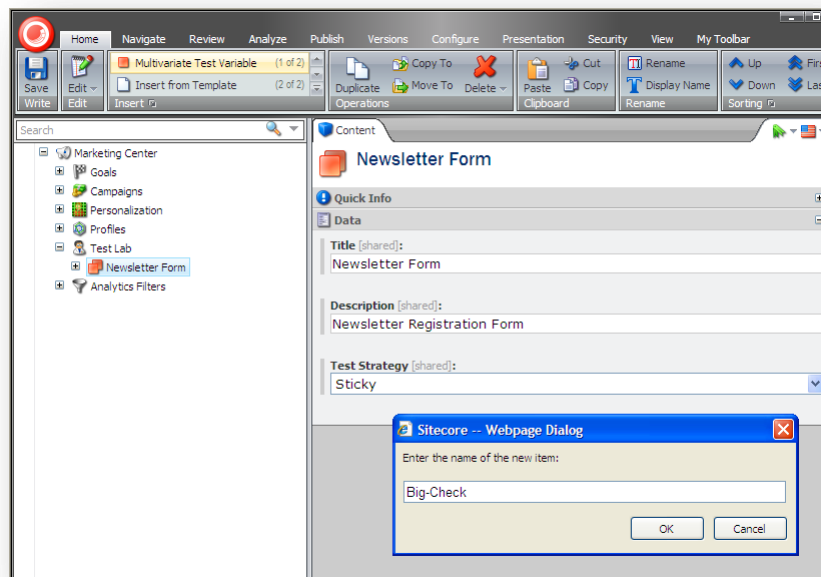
Home Navigate Review Analyze Publish Versions Configure Presentation Security View My Toolbar

Save
Write

Edit
Edit

Multivariate Test Variable (1 of 2)
Insert from Template (2 of 2)
Insert

Duplicate
Copy To
Move To
Delete
Operations

Paste
Cut
Copy
Clipboard

Rename
Display Name
Rename

Up
Down
Fir
La
Sorting

Search

Marketing Center
Goals
Campaigns
Personalization
Profiles
Test Lab
Newsletter Form
Analytics Filters

Content

Newsletter Form

Quick Info

Data

Title [shared]:
Newsletter Form

Description [shared]:
Newsletter Registration Form

Test Strategy [shared]:
Sticky

Sitecore -- Webpage Dialog

Enter the name of the new item:

Big-Check

OK Cancel